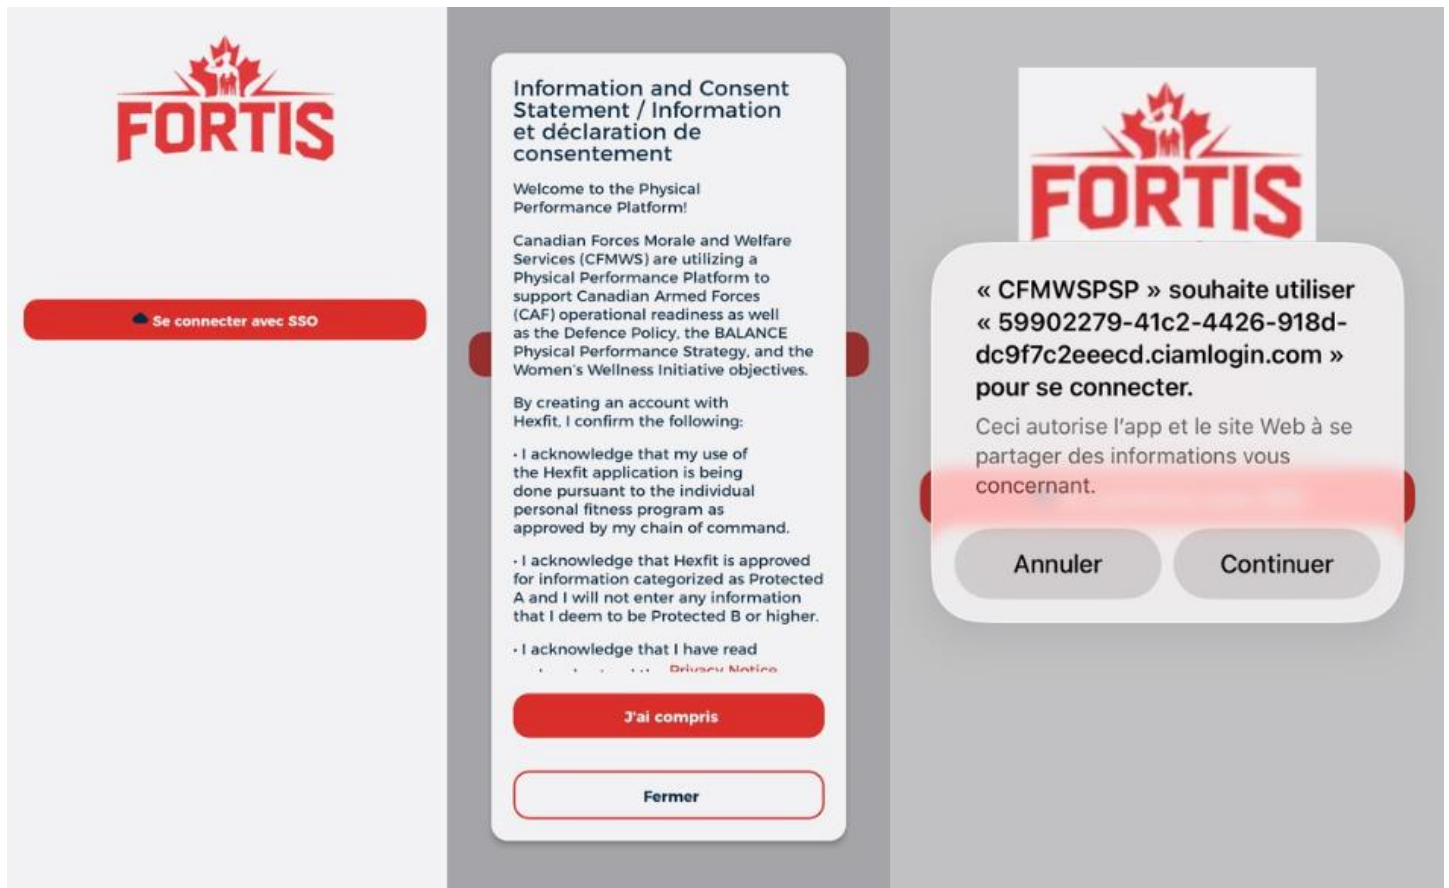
FORTIS

Se connecter avec SSO

Information and Consent Statement / Information et déclaration de consentement

Welcome to the Physical Performance Platform!

Canadian Forces Morale and Welfare Services (CFMWS) are utilizing a Physical Performance Platform to support Canadian Armed Forces (CAF) operational readiness as well as the Defence Policy, the BALANCE Physical Performance Strategy, and the Women's Wellness Initiative objectives.

By creating an account with Hexfit, I confirm the following:

• I acknowledge that my use of the Hexfit application is being done pursuant to the individual personal fitness program as approved by my chain of command.

• I acknowledge that Hexfit is approved for information categorized as Protected A and I will not enter any information that I deem to be Protected B or higher.

• I acknowledge that I have read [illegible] Privacy Notice

J'ai compris

Fermer

FORTIS

« CFMWSPSP » souhaite utiliser « 59902279-41c2-4426-918d-dc9f7c2eeecd.ciamlogin.com » pour se connecter.

Ceci autorise l'app et le site Web à se partager des informations vous concernant.

Annuler

Continuer